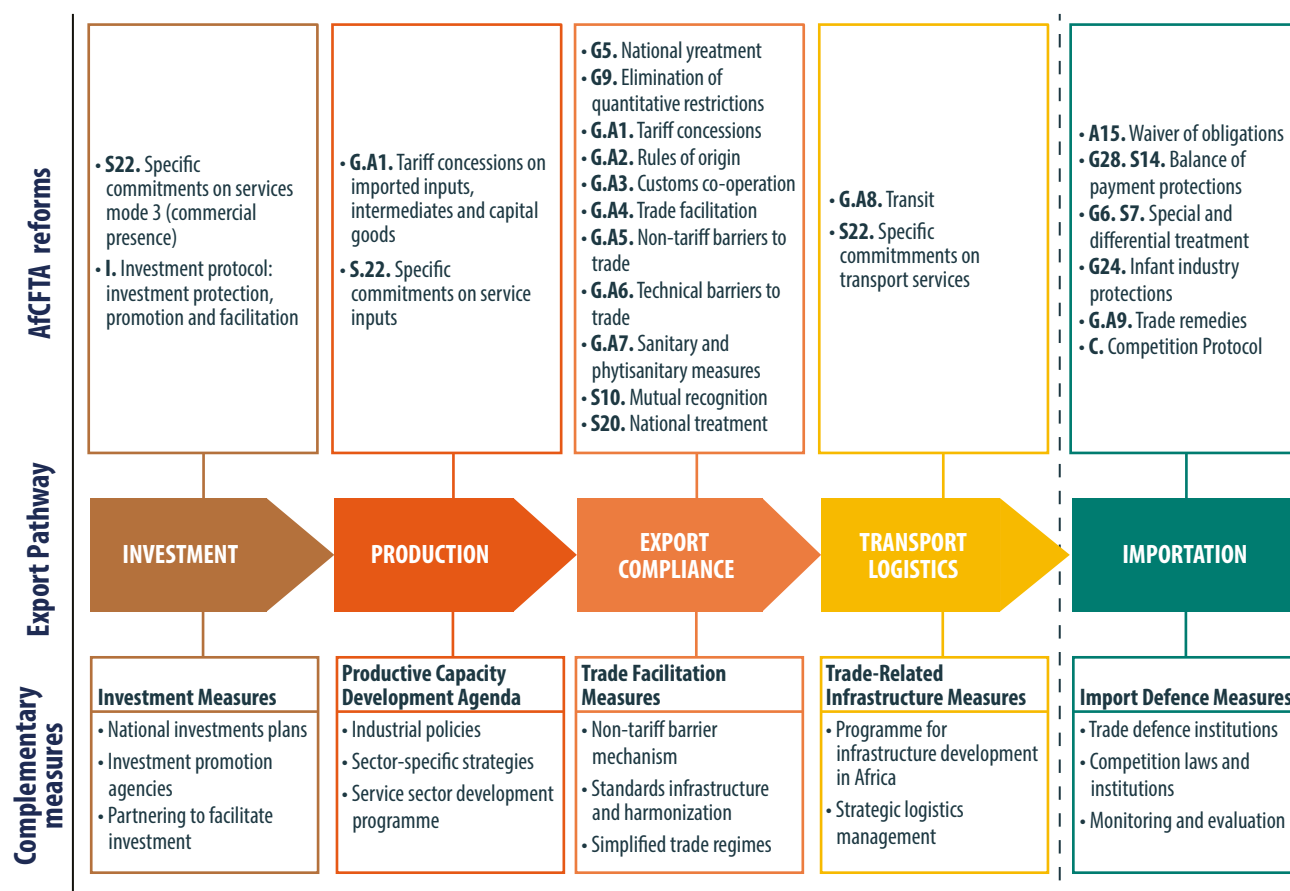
AfCFTA reforms

• **S22.** Specific commitments on services mode 3 (commercial presence)
• **I.** Investment protocol: investment protection, promotion and facilitation

• **G.A1.** Tariff concessions on imported inputs, intermediates and capital goods
• **S.22.** Specific commitments on service inputs

• **G5.** National yreatment
• **G9.** Elimination of quantitative restrictions
• **G.A1.** Tariff concessions
• **G.A2.** Rules of origin
• **G.A3.** Customs co-operation
• **G.A4.** Trade facilitation
• **G.A5.** Non-tariff barriers to trade
• **G.A6.** Technical barriers to trade
• **G.A7.** Sanitary and phytisanitary measures
• **S10.** Mutual recognition
• **S20.** National treatment

• **G.A8.** Transit
• **S22.** Specific commitmments on transport services

• **A15.** Waiver of obligations
• **G28. S14.** Balance of payment protections
• **G6. S7.** Special and differential treatment
• **G24.** Infant industry protections
• **G.A9.** Trade remedies
• **C.** Competition Protocol

Export Pathway

INVESTMENT

PRODUCTION

EXPORT COMPLIANCE

TRANSPORT LOGISTICS

IMPORTATION

Complementary measures

**Investment Measures**
• National investments plans
• Investment promotion agencies
• Partnering to facilitate investment

**Productive Capacity Development Agenda**
• Industrial policies
• Sector-specific strategies
• Service sector development programme

**Trade Facilitation Measures**
• Non-tariff barrier mechanism
• Standards infrastructure and harmonization
• Simplified trade regimes

**Trade-Related Infrastructure Measures**
• Programme for infrastructure development in Africa
• Strategic logistics management

**Import Defence Measures**
• Trade defence institutions
• Competition laws and institutions
• Monitoring and evaluation